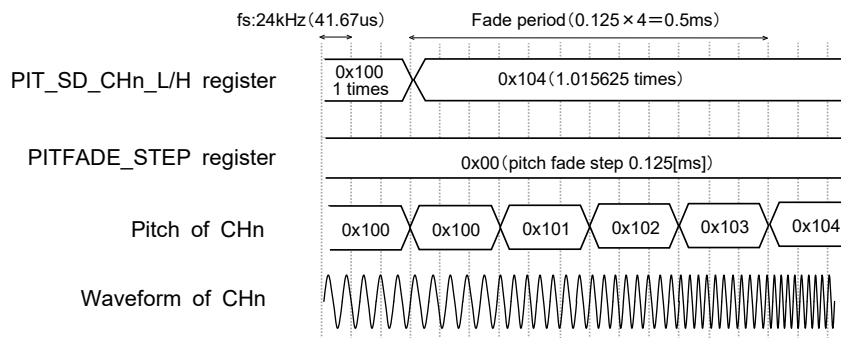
fs:24kHz（41.67us）

Fade period（0.125×4＝0.5ms）

PIT_SD_CHn_L/H register

0x100
1 times

0x104（1.015625 times）

PITFADE_STEP register

0x00（pitch fade step 0.125[ms]）

Pitch of CHn

0x100

0x100

0x101

0x102

0x103

0x104

Waveform of CHn